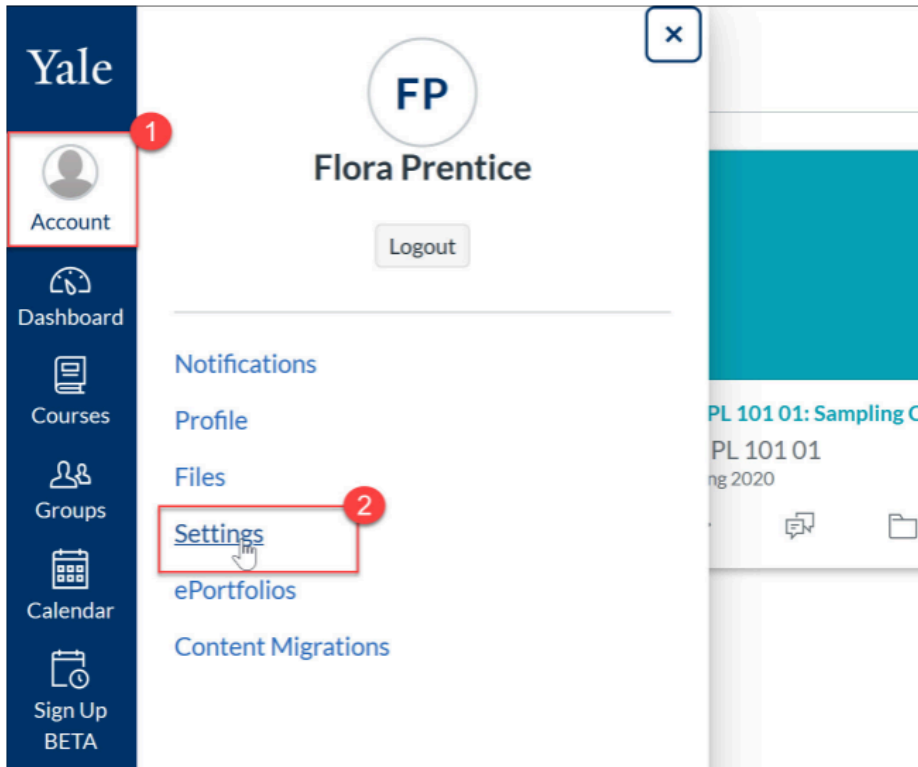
Yale

1

Account

Dashboard

Courses

Groups

Calendar

Sign Up BETA

×

FP

Flora Prentice

Logout

Notifications

Profile

Files

2

Settings

ePortfolios

Content Migrations

PL 101 01: Sampling C

PL 101 01

ng 2020